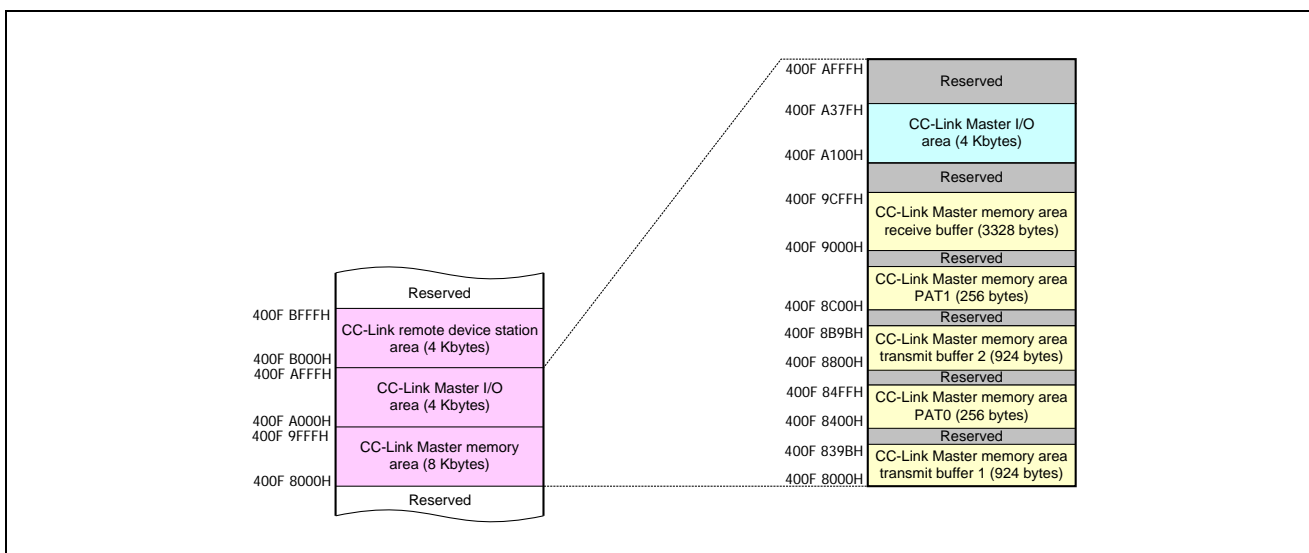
Reserved

400F BFFFH

CC-Link remote device station area (4 Kbytes)

400F B000H

400F AFFFH

CC-Link Master I/O area (4 Kbytes)

400F A000H

400F 9FFFH

CC-Link Master memory area (8 Kbytes)

400F 8000H

Reserved

400F AFFFH

Reserved

400F A37FH

CC-Link Master I/O area (4 Kbytes)

400F A100H

Reserved

400F 9CFFH

CC-Link Master memory area receive buffer (3328 bytes)

400F 9000H

Reserved

CC-Link Master memory area PAT1 (256 bytes)

400F 8C00H

Reserved

400F 8B9BH

CC-Link Master memory area transmit buffer 2 (924 bytes)

400F 8800H

Reserved

400F 84FFH

CC-Link Master memory area PAT0 (256 bytes)

400F 8400H

Reserved

400F 839BH

CC-Link Master memory area transmit buffer 1 (924 bytes)

400F 8000H